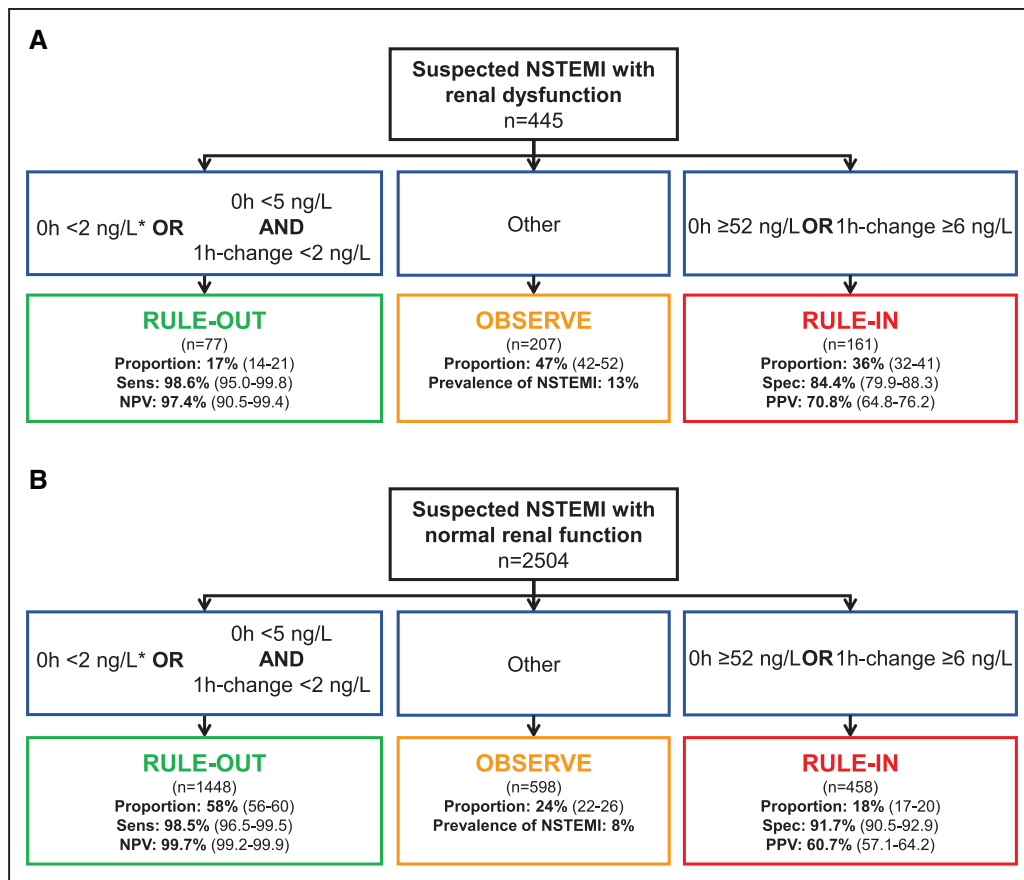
A

Suspected NSTEMI with renal dysfunction
n=445

0h <2 ng/L* OR 0h <5 ng/L AND 1h-change <2 ng/L

Other

0h ≥52 ng/L OR 1h-change ≥6 ng/L

RULE-OUT
(n=77)
Proportion: 17% (14-21)
Sens: 98.6% (95.0-99.8)
NPV: 97.4% (90.5-99.4)

OBSERVE
(n=207)
Proportion: 47% (42-52)
Prevalence of NSTEMI: 13%

RULE-IN
(n=161)
Proportion: 36% (32-41)
Spec: 84.4% (79.9-88.3)
PPV: 70.8% (64.8-76.2)

B

Suspected NSTEMI with normal renal function
n=2504

0h <2 ng/L* OR 0h <5 ng/L AND 1h-change <2 ng/L

Other

0h ≥52 ng/L OR 1h-change ≥6 ng/L

RULE-OUT
(n=1448)
Proportion: 58% (56-60)
Sens: 98.5% (96.5-99.5)
NPV: 99.7% (99.2-99.9)

OBSERVE
(n=598)
Proportion: 24% (22-26)
Prevalence of NSTEMI: 8%

RULE-IN
(n=458)
Proportion: 18% (17-20)
Spec: 91.7% (90.5-92.9)
PPV: 60.7% (57.1-64.2)